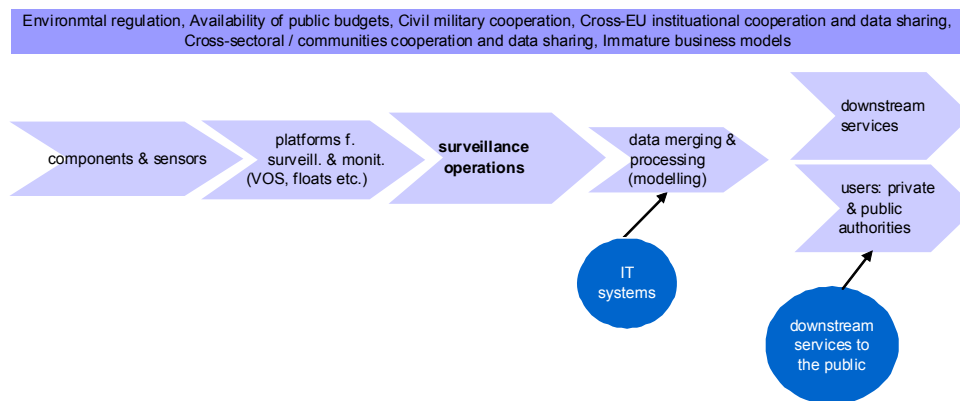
Environmtal regulation, Availability of public budgets, Civil military cooperation, Cross-EU instituational cooperation and data sharing, Cross-sectoral / communities cooperation and data sharing, Immature business models

components & sensors

platforms f. surveill. & monit. (VOS, floats etc.)

**surveillance operations**

data merging & processing (modelling)

downstream services

users: private & public authorities

IT systems

downstream services to the public